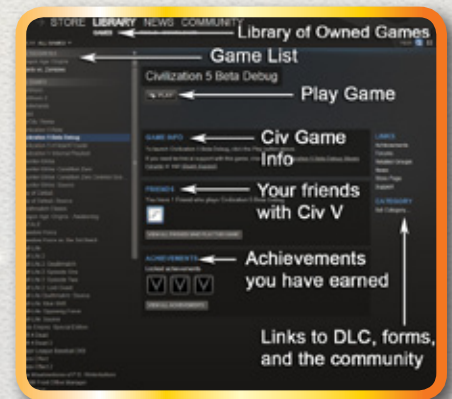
STORE LIBRARY NEWS COMMUNITY
GAMES
Library of Owned Games
Game List
Civilization 5 Beta Debug
PLAY
Play Game
GAME INFO
Civ Game Info
FRIENDS
Your friends with Civ V
VIEW ALL FRIENDS WHO PLAY THIS GAME
ACHIEVEMENTS
Locked achievements
Achievements you have earned
VIEW ALL ACHIEVEMENTS
LINKS
Achievements
Forums
Related Groups
News
Store Page
Support
CATEGORY
Set Category...
Links to DLC, forms, and the community